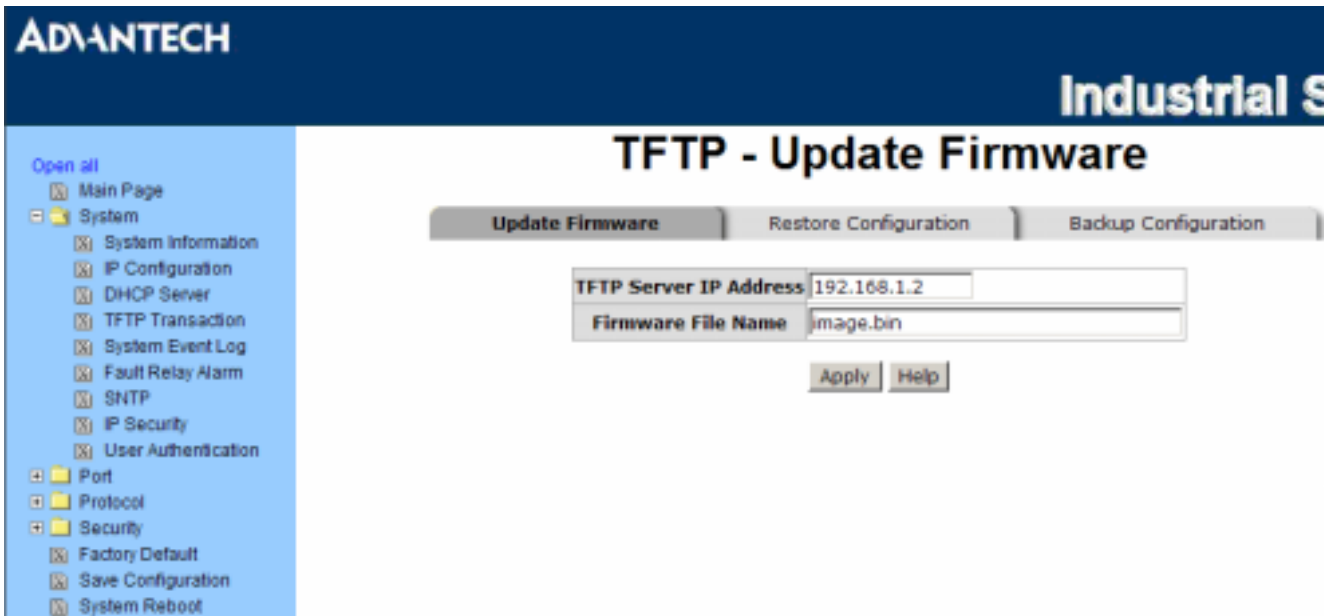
ADVANTECH

Industrial S

Open all
Main Page
System
System Information
IP Configuration
DHCP Server
TFTP Transaction
System Event Log
Fault Relay Alarm
SNTP
IP Security
User Authentication
Port
Protocol
Security
Factory Default
Save Configuration
System Reboot

TFTP - Update Firmware

Update Firmware | Restore Configuration | Backup Configuration

| TFTP Server IP Address | 192.168.1.2 |
|---|---|
| Firmware File Name | image.bin |

Apply Help